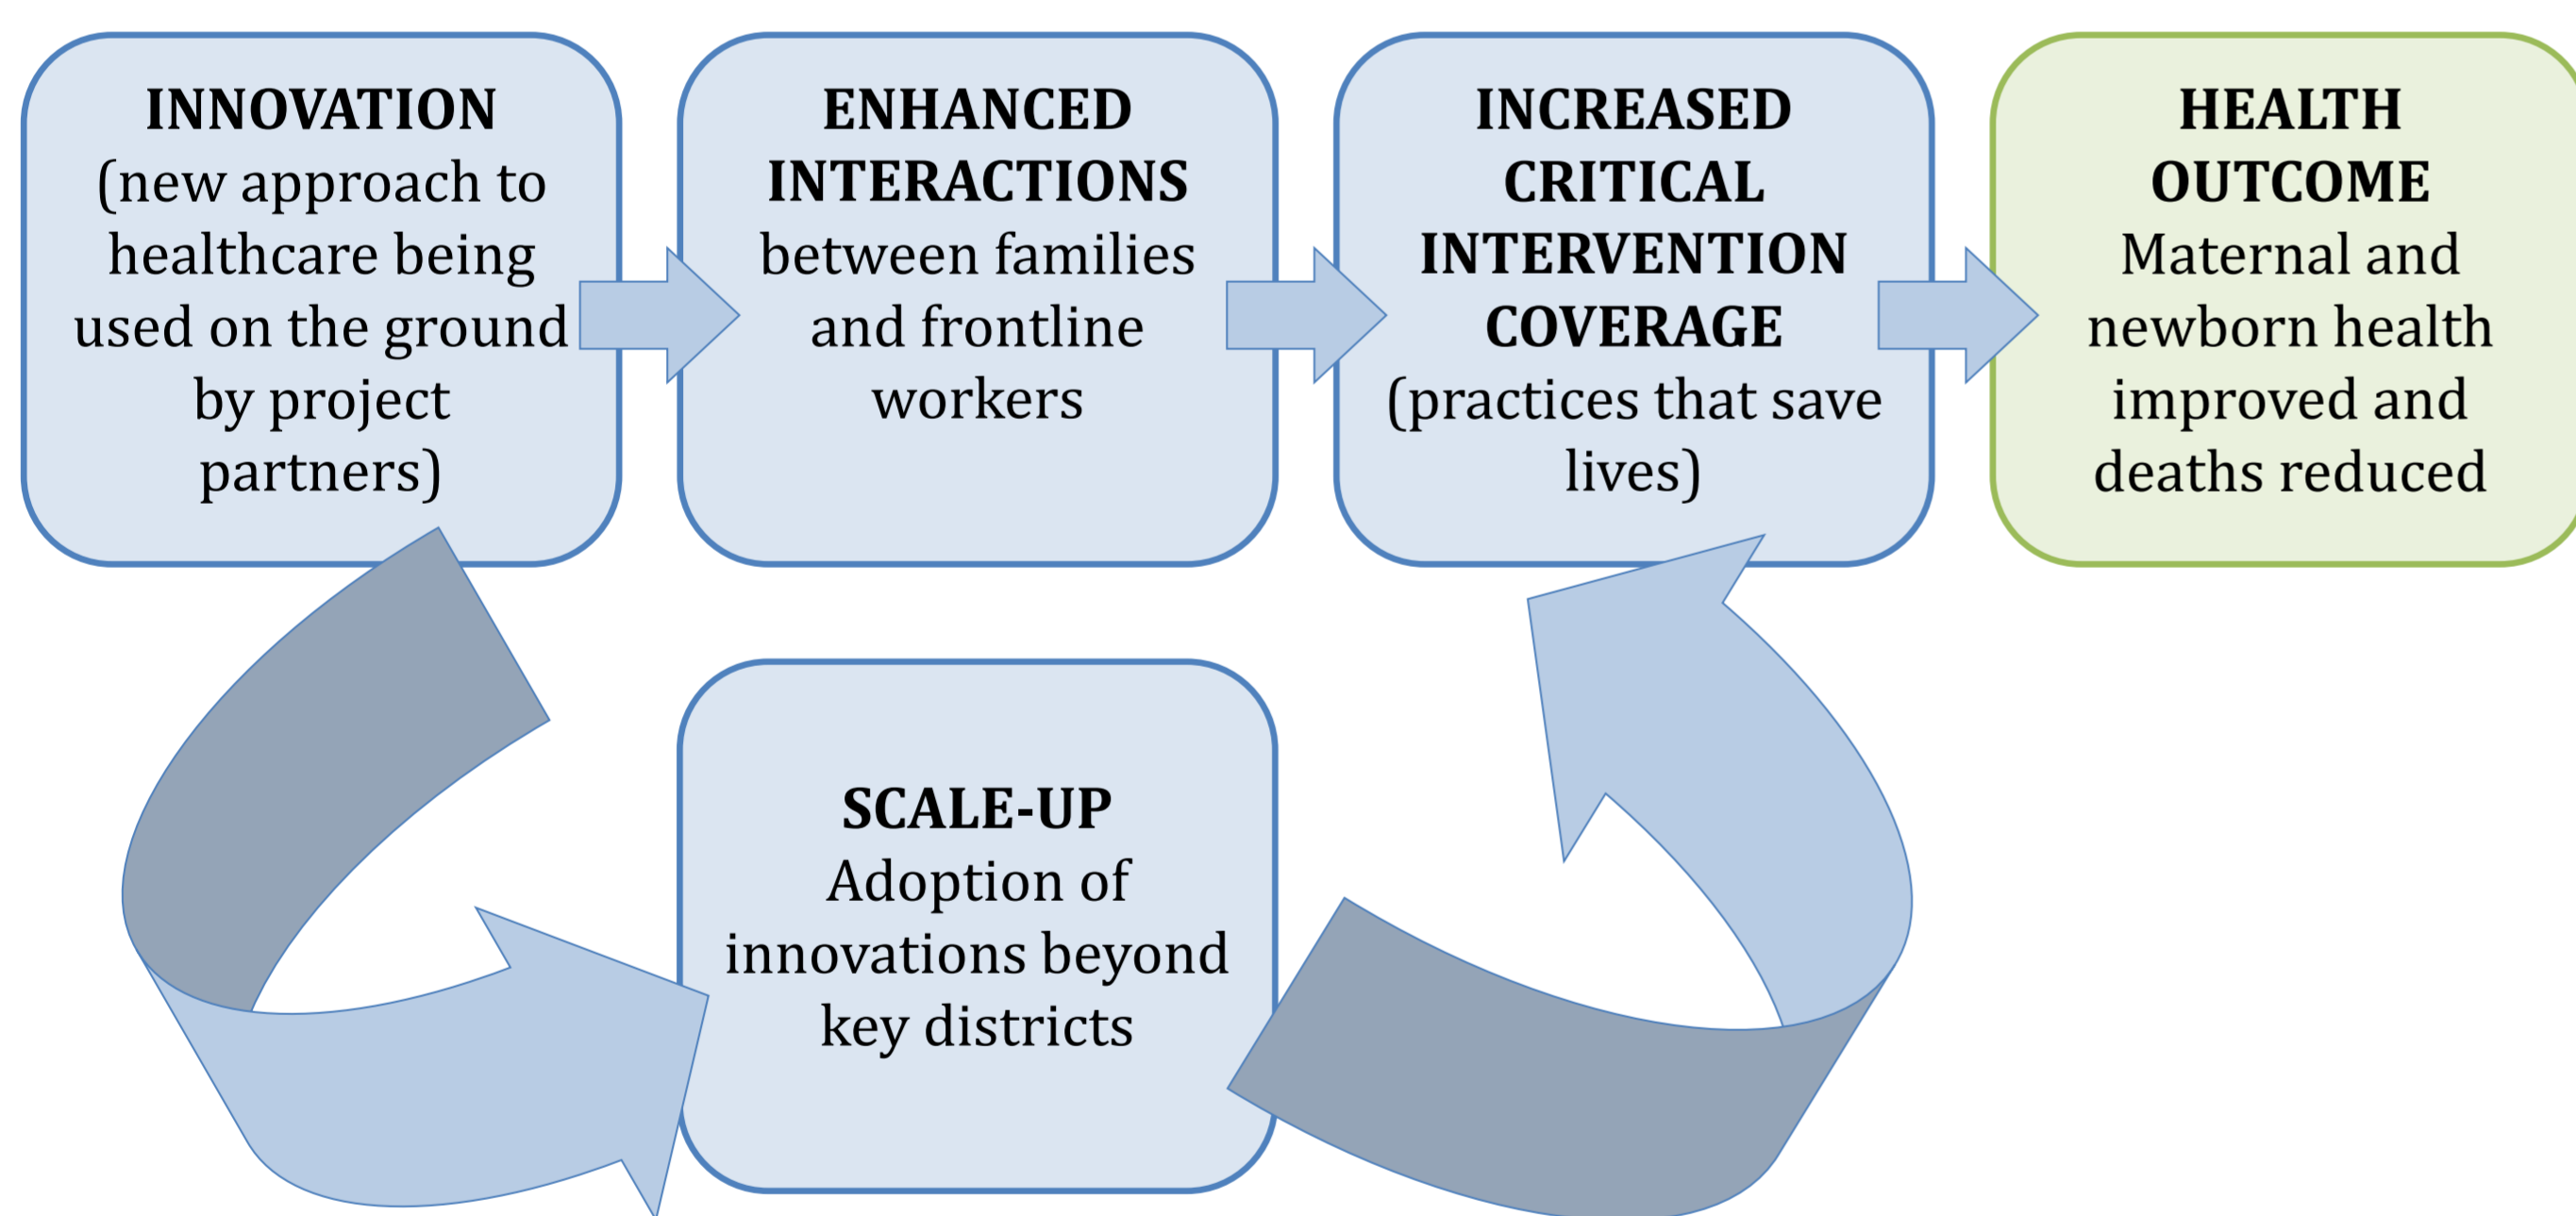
INNOVATION
(new approach to healthcare being used on the ground by project partners)

ENHANCED INTERACTIONS
between families and frontline workers

INCREASED CRITICAL INTERVENTION COVERAGE
(practices that save lives)

HEALTH OUTCOME
Maternal and newborn health improved and deaths reduced

SCALE-UP
Adoption of innovations beyond key districts